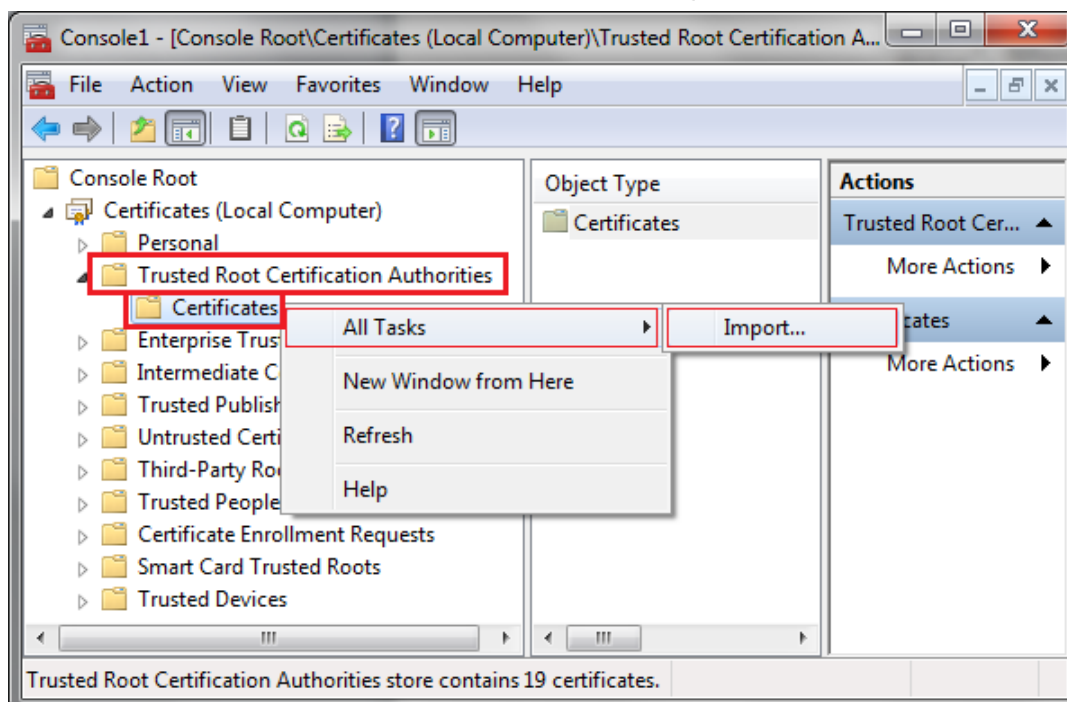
Console1 - [Console Root\Certificates (Local Computer)\Trusted Root Certification A...

File Action View Favorites Window Help

Console Root
Certificates (Local Computer)
Personal
Trusted Root Certification Authorities
Certificates
Enterprise Trust
Intermediate C
Trusted Publish
Untrusted Certi
Third-Party Ro
Trusted People
Certificate Enrollment Requests
Smart Card Trusted Roots
Trusted Devices

Object Type
Certificates

All Tasks
New Window from Here
Refresh
Help

Import...

Actions
Trusted Root Cer...
More Actions
cates
More Actions

Trusted Root Certification Authorities store contains 19 certificates.